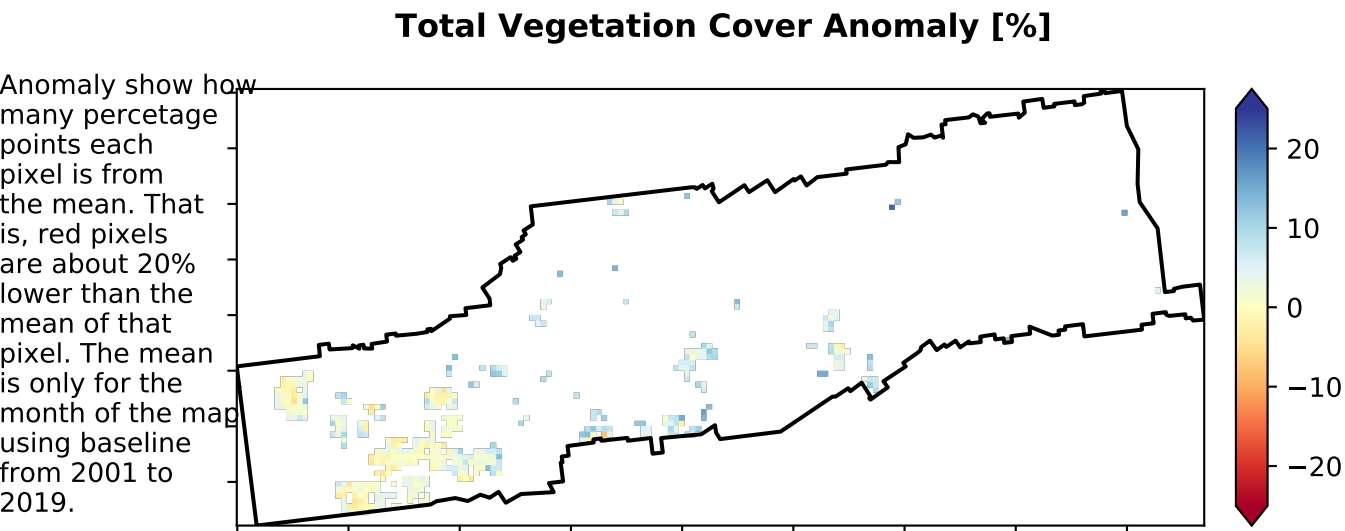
Total Vegetation Cover Anomaly [%]

Anomaly show how many percetage points each pixel is from the mean. That is, red pixels are about 20% lower than the mean of that pixel. The mean is only for the month of the map using baseline from 2001 to 2019.

20
10
0
−10
−20